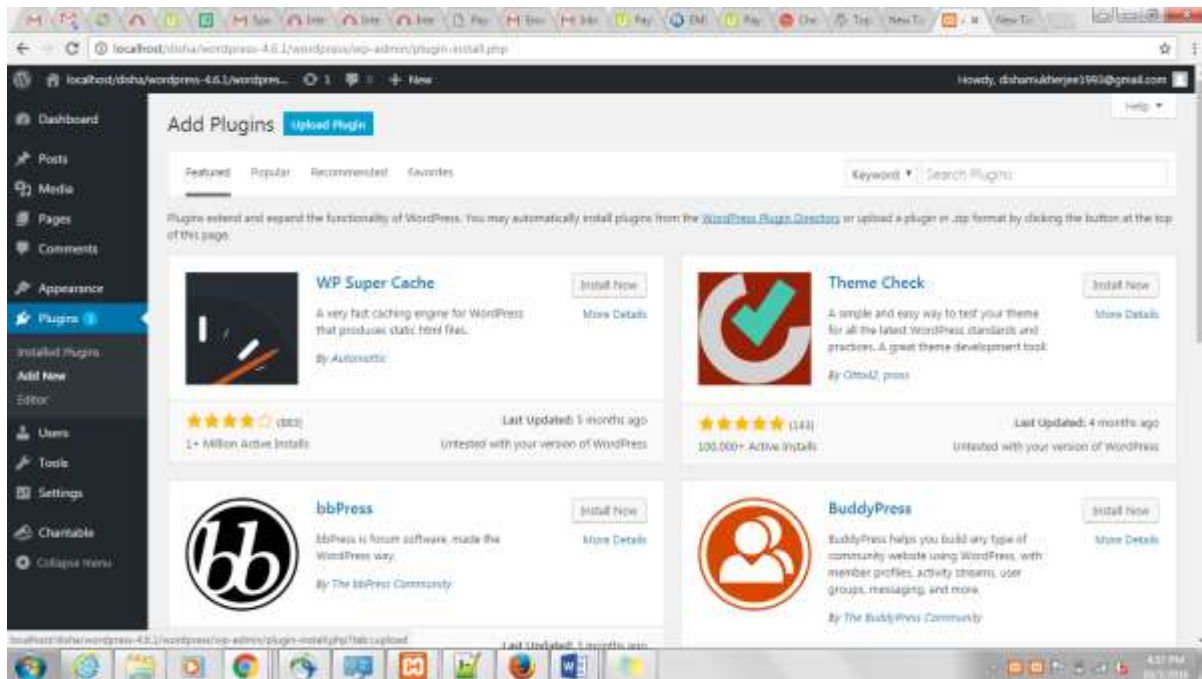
localhost/disha/wordpress-4.6.1/wordpress/wp-admin/plugin-install.php

localhost/disha/wordpress-4.6.1/wordpres... 1 0 + New

Howdy, dishamukherjee1993@gmail.com

Help ▾

Dashboard
Posts
Media
Pages
Comments
Appearance
Plugins 1
Installed Plugins
Add New
Editor
Users
Tools
Settings
Charitable
Collapse menu

Add Plugins Upload Plugin

Featured Popular Recommended Favorites

Keyword ▾ Search Plugins

Plugins extend and expand the functionality of WordPress. You may automatically install plugins from the WordPress Plugin Directory or upload a plugin in .zip format by clicking the button at the top of this page.

WP Super Cache
A very fast caching engine for WordPress that produces static html files.
By Automattic
Install Now
More Details
★★★★☆ (883)
1+ Million Active Installs
Last Updated: 3 months ago
Untested with your version of WordPress

Theme Check
A simple and easy way to test your theme for all the latest WordPress standards and practices. A great theme development tool!
By Otto42, pross
Install Now
More Details
★★★★★ (143)
100,000+ Active Installs
Last Updated: 4 months ago
Untested with your version of WordPress

bbPress
bbPress is forum software, made the WordPress way.
By The bbPress Community
Install Now
More Details
Last Updated: 3 months ago

BuddyPress
BuddyPress helps you build any type of community website using WordPress, with member profiles, activity streams, user groups, messaging, and more.
By The BuddyPress Community
Install Now
More Details

localhost/disha/wordpress-4.6.1/wordpress/wp-admin/plugin-install.php?tab=upload

4:37 PM